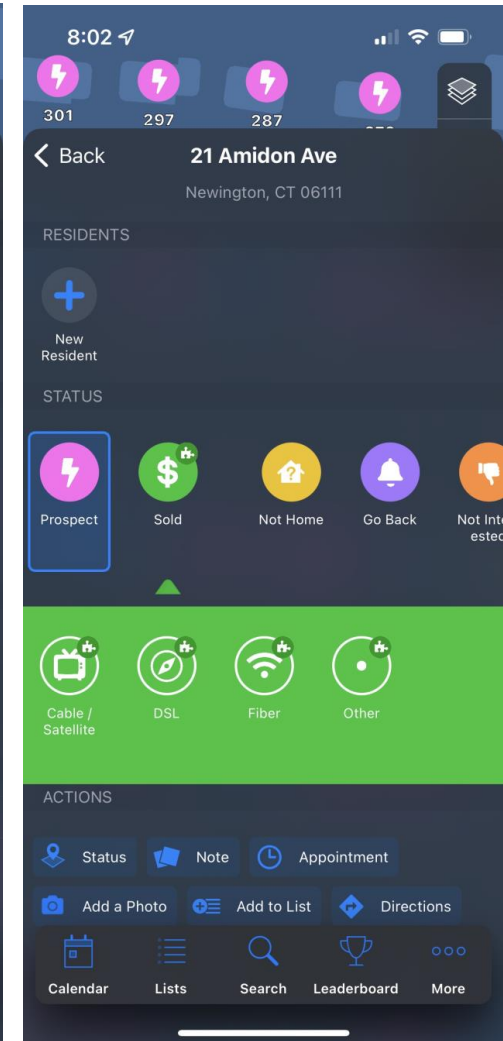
8:02

301 297 287 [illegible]

Back 21 Amidon Ave

Newington, CT 06111

RESIDENTS

New Resident

STATUS

Prospect Sold Not Home Go Back Not Inte esteo

Cable / Satellite DSL Fiber Other

ACTIONS

Status Note Appointment

Add a Photo Add to List Directions

Calendar Lists Search Leaderboard More